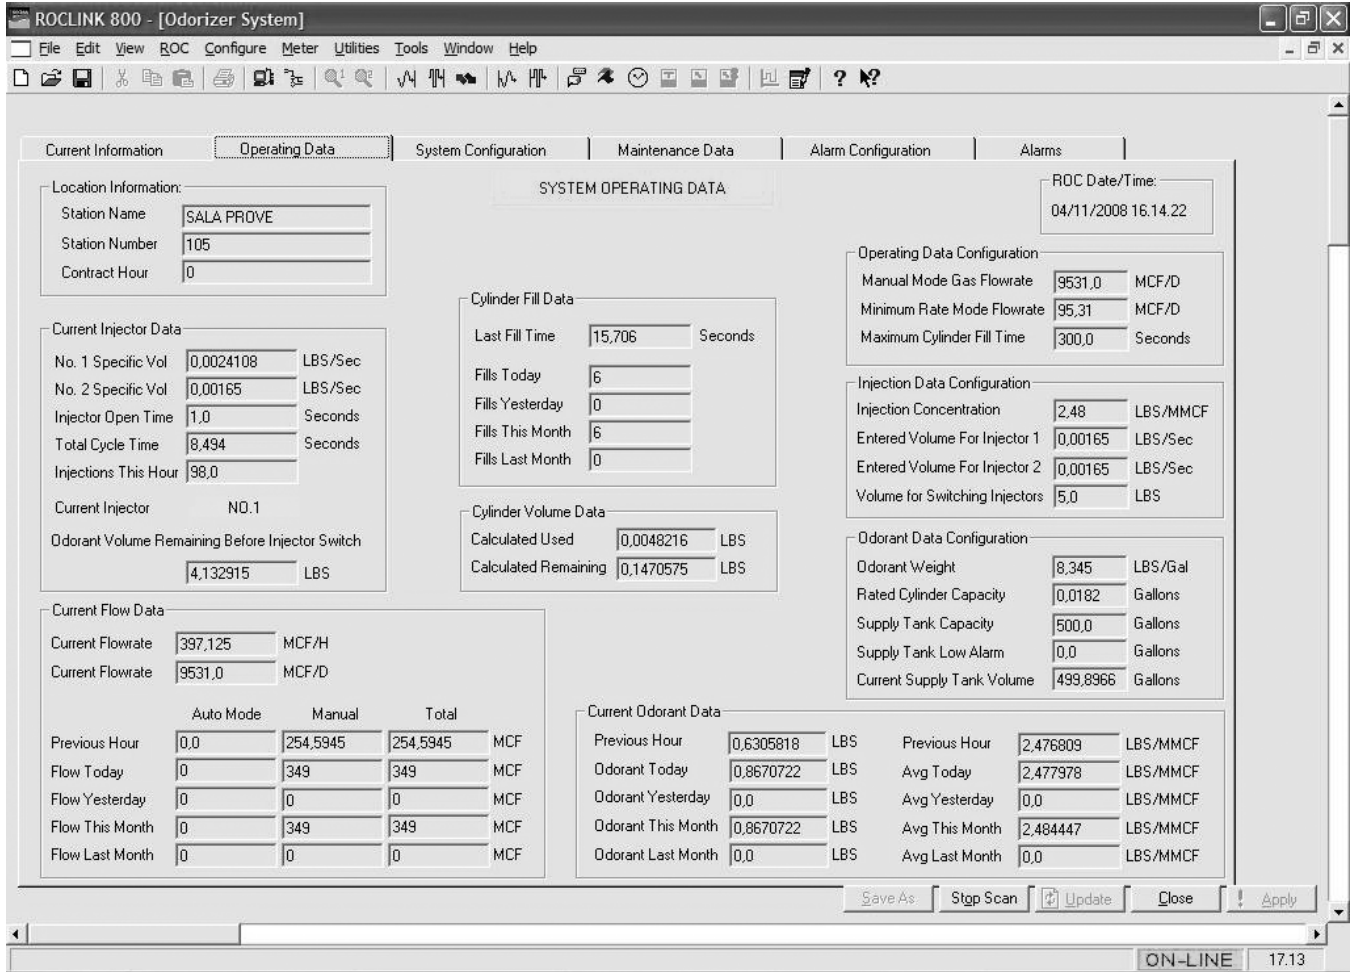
ROCLINK 800 - [Odorizer System]

File Edit View ROC Configure Meter Utilities Tools Window Help

Current Information | Operating Data | System Configuration | Maintenance Data | Alarm Configuration | Alarms

Location Information:
Station Name SALA PROVE
Station Number 105
Contract Hour 0

SYSTEM OPERATING DATA

ROC Date/Time:
04/11/2008 16.14.22

Operating Data Configuration
Manual Mode Gas Flowrate 9531,0 MCF/D
Minimum Rate Mode Flowrate 95,31 MCF/D
Maximum Cylinder Fill Time 300,0 Seconds

Cylinder Fill Data
Last Fill Time 15,706 Seconds
Fills Today 6
Fills Yesterday 0
Fills This Month 6
Fills Last Month 0

Current Injector Data
No. 1 Specific Vol 0,0024108 LBS/Sec
No. 2 Specific Vol 0,00165 LBS/Sec
Injector Open Time 1,0 Seconds
Total Cycle Time 8,494 Seconds
Injections This Hour 98,0
Current Injector NO.1
Odorant Volume Remaining Before Injector Switch
4,132915 LBS

Injection Data Configuration
Injection Concentration 2,48 LBS/MMCF
Entered Volume For Injector 1 0,00165 LBS/Sec
Entered Volume For Injector 2 0,00165 LBS/Sec
Volume for Switching Injectors 5,0 LBS

Cylinder Volume Data
Calculated Used 0,0048216 LBS
Calculated Remaining 0,1470575 LBS

Odorant Data Configuration
Odorant Weight 8,345 LBS/Gal
Rated Cylinder Capacity 0,0182 Gallons
Supply Tank Capacity 500,0 Gallons
Supply Tank Low Alarm 0,0 Gallons
Current Supply Tank Volume 499,8966 Gallons

Current Flow Data
Current Flowrate 397,125 MCF/H
Current Flowrate 9531,0 MCF/D

| | Auto Mode | Manual | Total | |
|---|---|---|---|---|
| Previous Hour | 0,0 | 254,5945 | 254,5945 | MCF |
| Flow Today | 0 | 349 | 349 | MCF |
| Flow Yesterday | 0 | 0 | 0 | MCF |
| Flow This Month | 0 | 349 | 349 | MCF |
| Flow Last Month | 0 | 0 | 0 | MCF |

Current Odorant Data
| | | | | | |
|---|---|---|---|---|---|
| Previous Hour | 0,6305818 | LBS | Previous Hour | 2,476809 | LBS/MMCF |
| Odorant Today | 0,8670722 | LBS | Avg Today | 2,477978 | LBS/MMCF |
| Odorant Yesterday | 0,0 | LBS | Avg Yesterday | 0,0 | LBS/MMCF |
| Odorant This Month | 0,8670722 | LBS | Avg This Month | 2,484447 | LBS/MMCF |
| Odorant Last Month | 0,0 | LBS | Avg Last Month | 0,0 | LBS/MMCF |

Save As | Stop Scan | Update | Close | Apply

ON-LINE 17.13